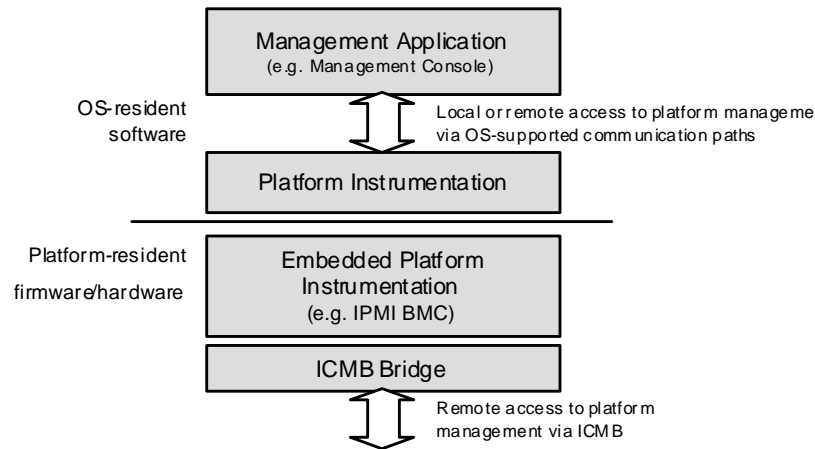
Management Application
(e.g. Management Console)

OS-resident software

Local or remote access to platform manageme via OS-supported communication paths

Platform Instrumentation

Platform-resident firmware/hardware

Embedded Platform Instrumentation
(e.g. IPMI BMC)

ICMB Bridge

Remote access to platform management via ICMB